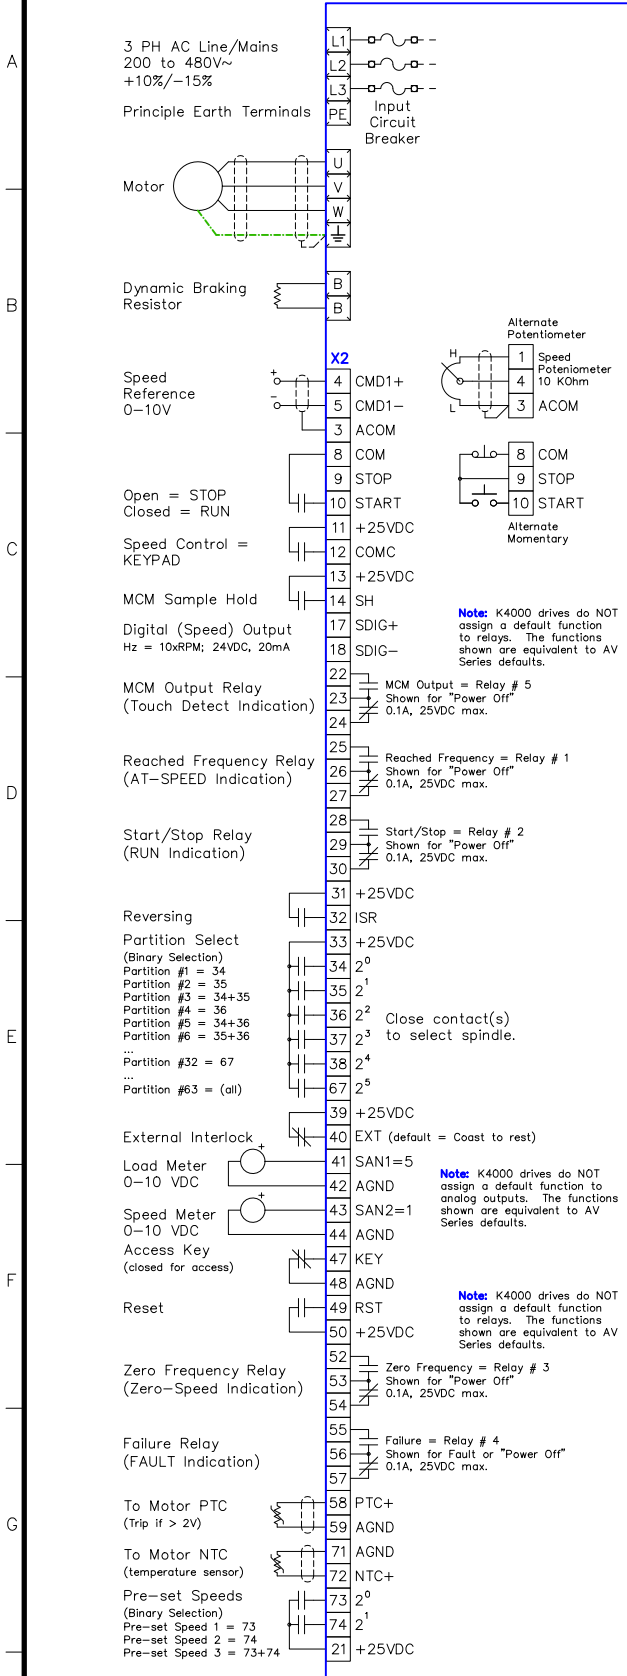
A

3 PH AC Line/Mains
200 to 480V~
+10%/−15%

L1
L2
L3
PE

Input Circuit Breaker

Principle Earth Terminals

Motor

U
V
W

B

Dynamic Braking Resistor

B
B

X2

Alternate Potentiometer

H
L

1 Speed Poteniometer 10 KOhm
4
3 ACOM

Speed Reference 0−10V

+
−

4 CMD1+
5 CMD1−
3 ACOM

8 COM
9 STOP
10 START

C

Open = STOP
Closed = RUN

8 COM
9 STOP
10 START

Alternate Momentary

Speed Control = KEYPAD

11 +25VDC
12 COMC
13 +25VDC
14 SH

MCM Sample Hold

Digital (Speed) Output
Hz = 10xRPM; 24VDC, 20mA

17 SDIG+
18 SDIG−

Note: K4000 drives do NOT assign a default function to relays. The functions shown are equivalent to AV Series defaults.

MCM Output Relay
(Touch Detect Indication)

22
23
24

MCM Output = Relay # 5
Shown for "Power Off"
0.1A, 25VDC max.

D

Reached Frequency Relay
(AT−SPEED Indication)

25
26
27

Reached Frequency = Relay # 1
Shown for "Power Off"
0.1A, 25VDC max.

Start/Stop Relay
(RUN Indication)

28
29
30

Start/Stop = Relay # 2
Shown for "Power Off"
0.1A, 25VDC max.

31 +25VDC
32 ISR

Reversing

Partition Select
(Binary Selection)
Partition #1 = 34
Partition #2 = 35
Partition #3 = 34+35
Partition #4 = 36
Partition #5 = 34+36
Partition #6 = 35+36
...
Partition #32 = 67
...
Partition #63 = (all)

E

33 +25VDC
34 $2^0$
35 $2^1$
36 $2^2$
37 $2^3$
38 $2^4$
67 $2^5$

Close contact(s) to select spindle.

39 +25VDC
40 EXT (default = Coast to rest)

External Interlock

Load Meter
0−10 VDC

41 SAN1=5
42 AGND

Note: K4000 drives do NOT assign a default function to analog outputs. The functions shown are equivalent to AV Series defaults.

Speed Meter
0−10 VDC

43 SAN2=1
44 AGND

F

Access Key
(closed for access)

47 KEY
48 AGND

Reset

49 RST
50 +25VDC

Note: K4000 drives do NOT assign a default function to relays. The functions shown are equivalent to AV Series defaults.

Zero Frequency Relay
(Zero−Speed Indication)

52
53
54

Zero Frequency = Relay # 3
Shown for "Power Off"
0.1A, 25VDC max.

Failure Relay
(FAULT Indication)

55
56
57

Failure = Relay # 4
Shown for Fault or "Power Off"
0.1A, 25VDC max.

G

To Motor PTC
(Trip if > 2V)

58 PTC+
59 AGND

To Motor NTC
(temperature sensor)

71 AGND
72 NTC+

Pre−set Speeds
(Binary Selection)
Pre−set Speed 1 = 73
Pre−set Speed 2 = 74
Pre−set Speed 3 = 73+74

73 $2^0$
74 $2^1$
21 +25VDC